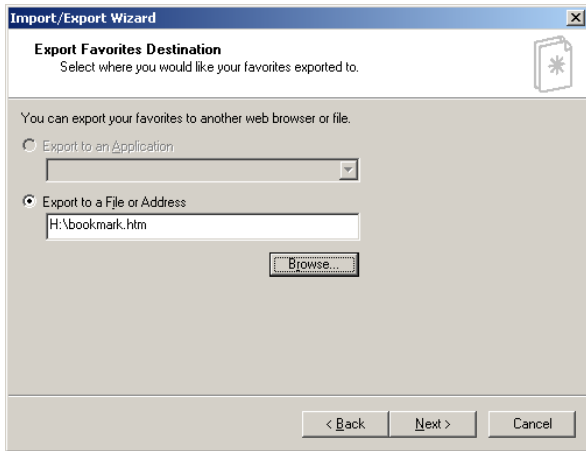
Import/Export Wizard

Export Favorites Destination
Select where you would like your favorites exported to.

You can export your favorites to another web browser or file.

Export to an Application

Export to a File or Address

H:\bookmark.htm

Browse...

< Back

Next >

Cancel